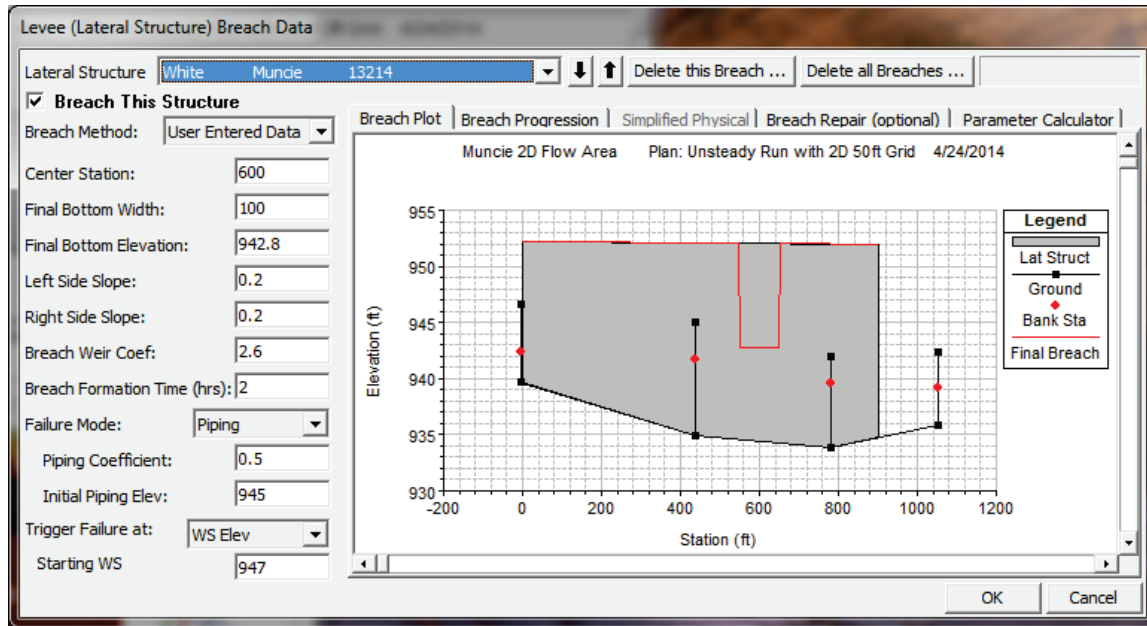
Levee (Lateral Structure) Breach Data

Lateral Structure White Muncie 13214

Delete this Breach ...

Delete all Breaches ...

☑ Breach This Structure

Breach Method: User Entered Data

Center Station: 600

Final Bottom Width: 100

Final Bottom Elevation: 942.8

Left Side Slope: 0.2

Right Side Slope: 0.2

Breach Weir Coef: 2.6

Breach Formation Time (hrs): 2

Failure Mode: Piping

Piping Coefficient: 0.5

Initial Piping Elev: 945

Trigger Failure at: WS Elev

Starting WS 947

Breach Plot | Breach Progression | Simplified Physical | Breach Repair (optional) | Parameter Calculator

Muncie 2D Flow Area Plan: Unsteady Run with 2D 50ft Grid 4/24/2014

Elevation (ft)

955
950
945
940
935
930

-200 0 200 400 600 800 1000 1200

Station (ft)

Legend
Lat Struct
Ground
Bank Sta
Final Breach

OK

Cancel